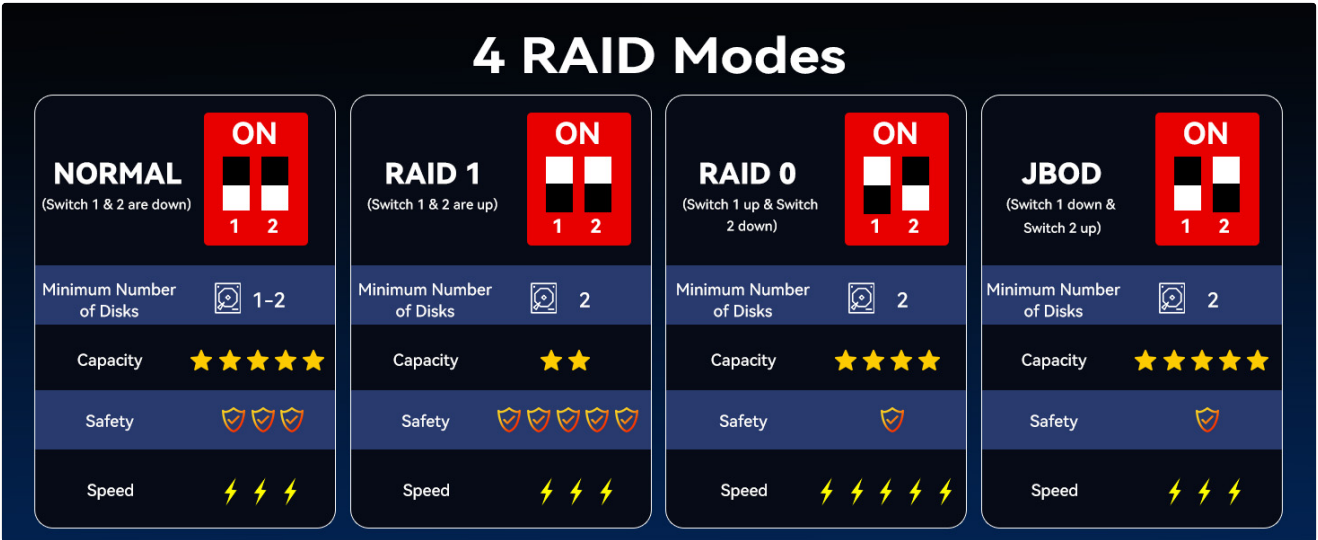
4 RAID Modes

NORMAL
(Switch 1 & 2 are down)
ON
1 2

| Minimum Number of Disks | 1-2 |
|---|---|
| Capacity | ★★★★★ |
| Safety | |
| Speed | |

RAID 1
(Switch 1 & 2 are up)
ON
1 2

| Minimum Number of Disks | 2 |
|---|---|
| Capacity | ★★ |
| Safety | |
| Speed | |

RAID 0
(Switch 1 up & Switch 2 down)
ON
1 2

| Minimum Number of Disks | 2 |
|---|---|
| Capacity | ★★★★ |
| Safety | |
| Speed | |

JBOD
(Switch 1 down & Switch 2 up)
ON
1 2

| Minimum Number of Disks | 2 |
|---|---|
| Capacity | ★★★★★ |
| Safety | |
| Speed | |